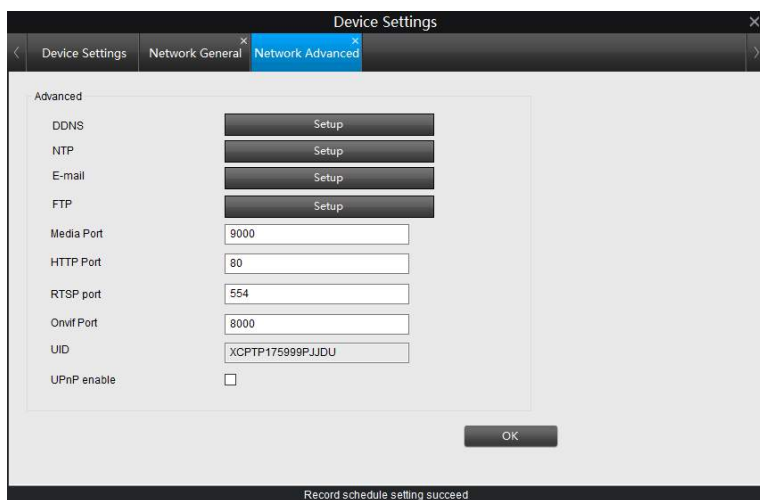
Device Settings

Device Settings | Network General | Network Advanced

Advanced

DDNS Setup

NTP Setup

E-mail Setup

FTP Setup

Media Port 9000

HTTP Port 80

RTSP port 554

Onvif Port 8000

UID XCPTP175999PJJDU

UPnP enable

OK

Record schedule setting succeed